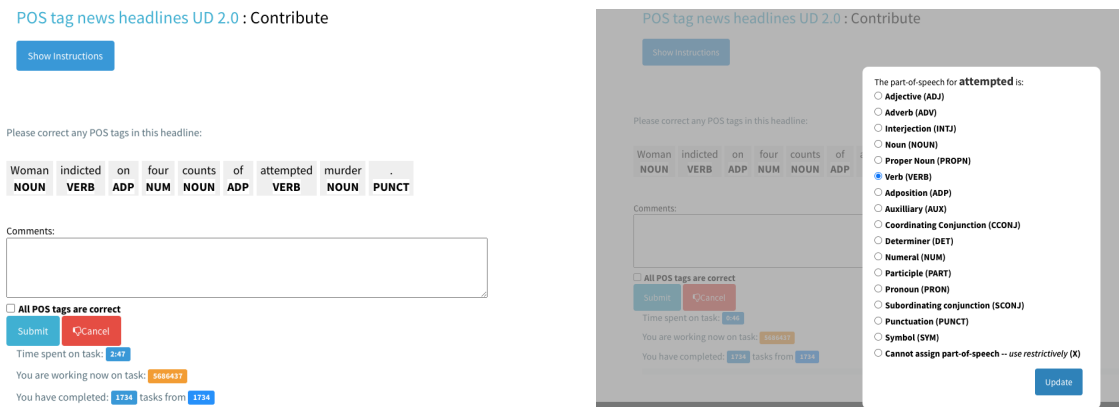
POS tag news headlines UD 2.0 : Contribute

Show Instructions

Please correct any POS tags in this headline:

| Woman | indicted | on | four | counts | of | attempted | murder | . |
|---|---|---|---|---|---|---|---|---|
| NOUN | VERB | ADP | NUM | NOUN | ADP | VERB | NOUN | PUNCT |

Comments:

All POS tags are correct

Submit Cancel

Time spent on task: 2:47

You are working now on task: 5686437

You have completed: 1734 tasks from 1734

POS tag news headlines UD 2.0 : Contribute

Show Instructions

Please correct any POS tags in this headline:

| Woman | indicted | on | four | counts | of |
|---|---|---|---|---|---|
| NOUN | VERB | ADP | NUM | NOUN | ADP |

Comments:

All POS tags are correct

Submit Cancel

Time spent on task: 0:46

You are working now on task: 5686437

You have completed: 1734 tasks from 1734

The part-of-speech for attempted is:
Adjective (ADJ)
Adverb (ADV)
Interjection (INTJ)
Noun (NOUN)
Proper Noun (PROPN)
Verb (VERB)
Adposition (ADP)
Auxilliary (AUX)
Coordinating Conjunction (CCONJ)
Determiner (DET)
Numeral (NUM)
Participle (PART)
Pronoun (PRON)
Subordinating conjunction (SCONJ)
Punctuation (PUNCT)
Symbol (SYM)
Cannot assign part-of-speech -- use restrictively (X)

Update